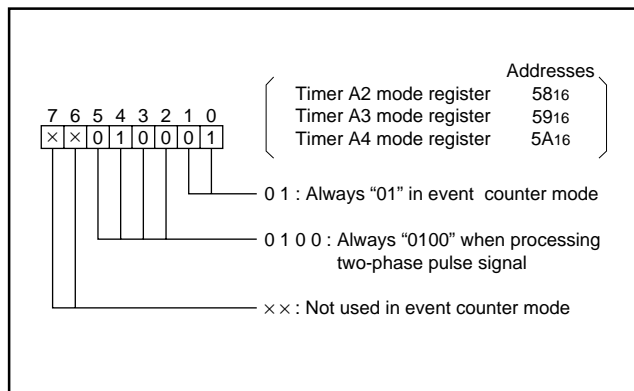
Addresses
Timer A2 mode register $58_{16}$
Timer A3 mode register $59_{16}$
Timer A4 mode register $5A_{16}$

7 6 5 4 3 2 1 0
× × 0 1 0 0 0 1

0 1 : Always “01” in event counter mode

0 1 0 0 : Always “0100” when processing two-phase pulse signal

× × : Not used in event counter mode